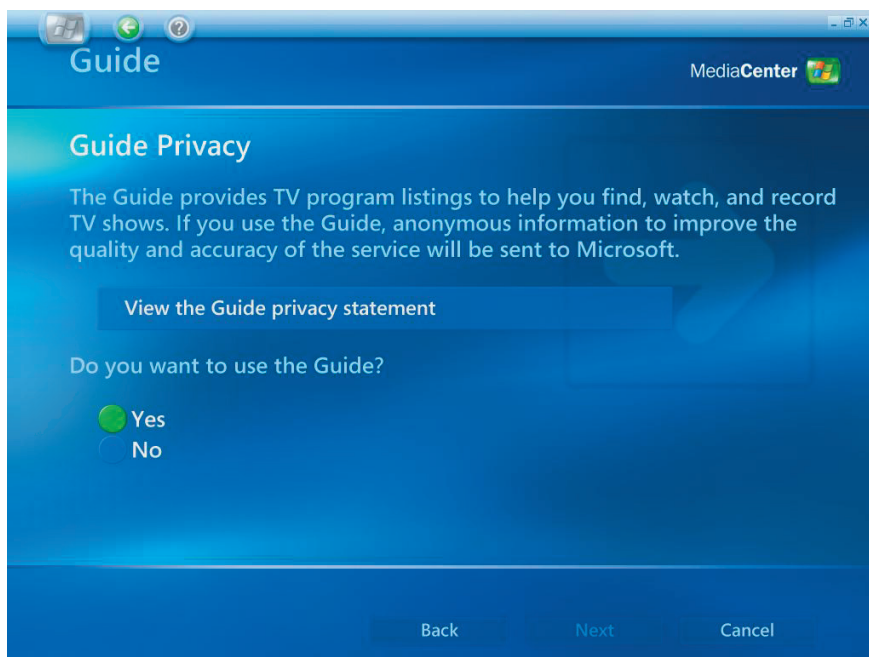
Guide

MediaCenter

Guide Privacy

The Guide provides TV program listings to help you find, watch, and record TV shows. If you use the Guide, anonymous information to improve the quality and accuracy of the service will be sent to Microsoft.

View the Guide privacy statement

Do you want to use the Guide?

Yes
No

Back Next Cancel